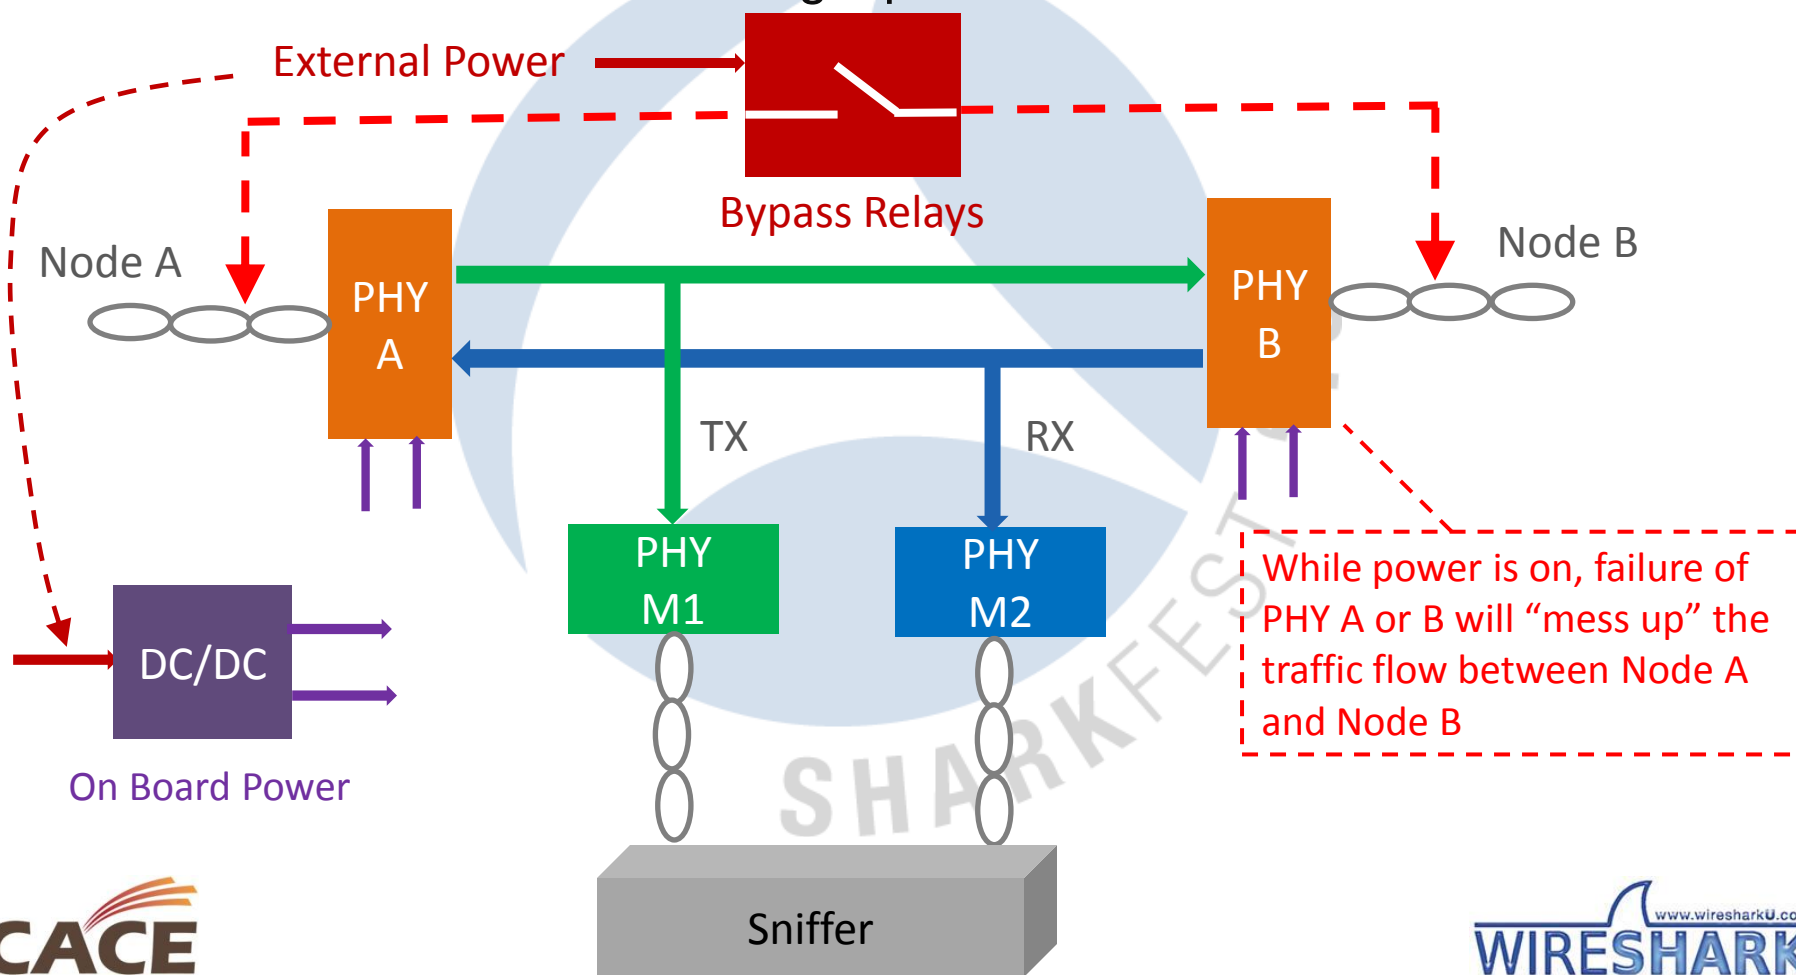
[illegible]

External Power

Bypass Relays

Node A

PHY A

PHY B

Node B

TX

RX

PHY M1

PHY M2

While power is on, failure of PHY A or B will “mess up” the traffic flow between Node A and Node B

DC/DC

On Board Power

SHARKFEST

Sniffer

CACE

www.wiresharkU.co

WIRESHARK